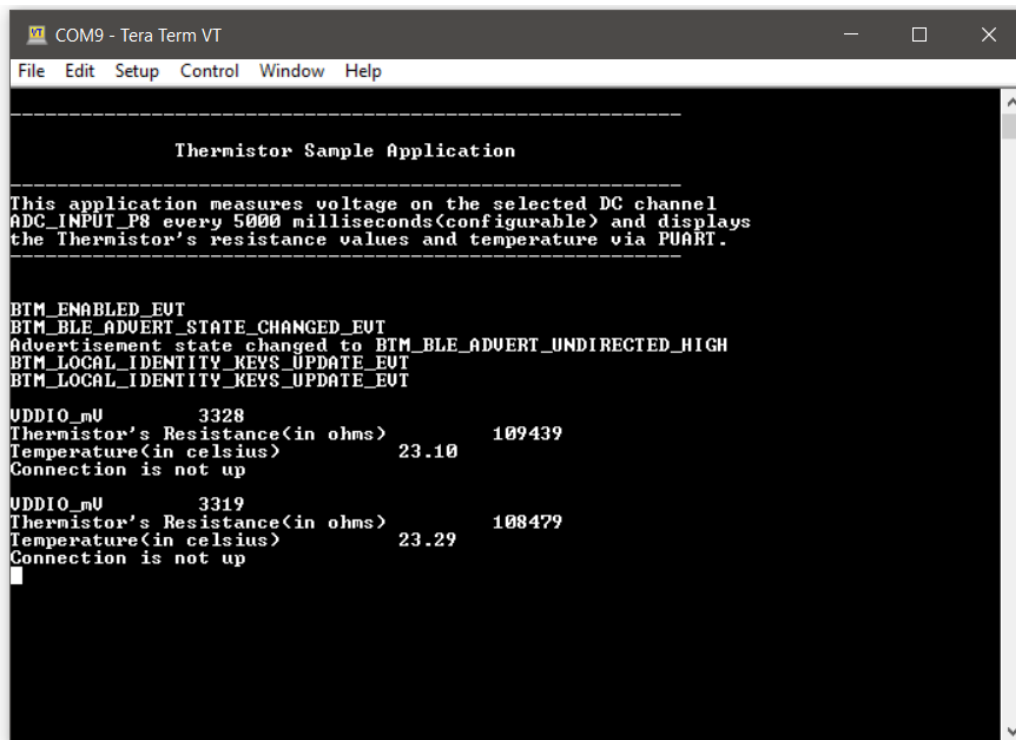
VT COM9 - Tera Term VT

File Edit Setup Control Window Help

--------------------------------------------------------------------------------

Thermistor Sample Application

--------------------------------------------------------------------------------

This application measures voltage on the selected DC channel ADC_INPUT_P8 every 5000 milliseconds(configurable) and displays the Thermistor's resistance values and temperature via PUART.

--------------------------------------------------------------------------------

BTM_ENABLED_EVT
BTM_BLE_ADVERT_STATE_CHANGED_EVT
Advertisement state changed to BTM_BLE_ADVERT_UNDIRECTED_HIGH
BTM_LOCAL_IDENTITY_KEYS_UPDATE_EVT
BTM_LOCAL_IDENTITY_KEYS_UPDATE_EVT

VDDIO_mV 3328
Thermistor's Resistance(in ohms) 109439
Temperature(in celsius) 23.10
Connection is not up

VDDIO_mV 3319
Thermistor's Resistance(in ohms) 108479
Temperature(in celsius) 23.29
Connection is not up